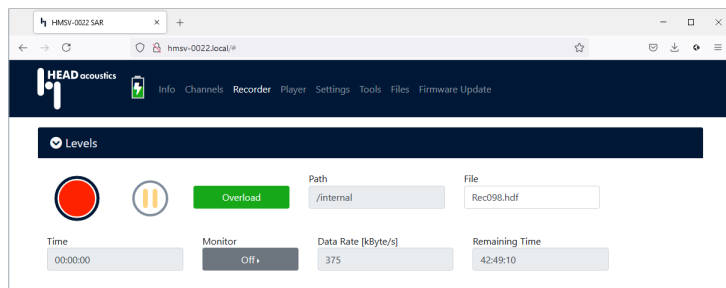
HMSV-0022 SAR
×
+
hmsv-0022.local/#
HEAD acoustics
Info Channels Recorder Player Settings Tools Files Firmware Update
Levels
Overload
Path
/internal
File
Rec098.hdf
Time
00:00:00
Monitor
Off
Data Rate [kByte/s]
375
Remaining Time
42:49:10